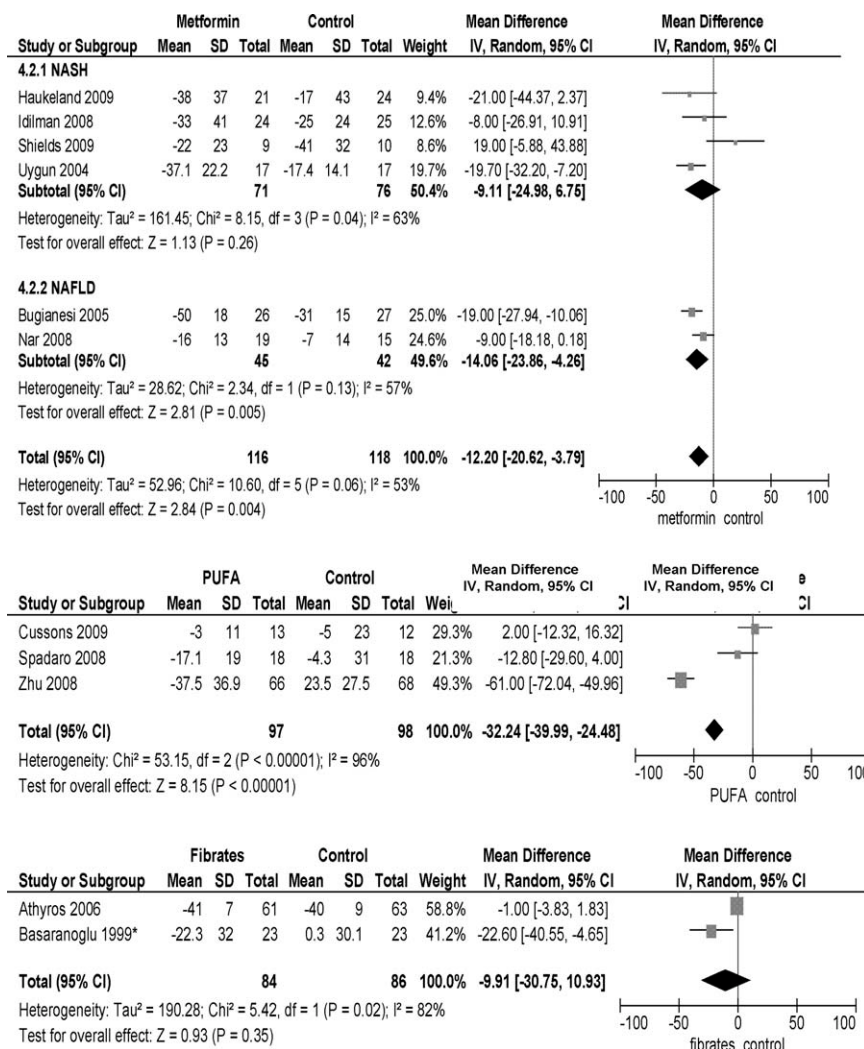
| Study or Subgroup | Metformin Mean | SD | Total | Control Mean | SD | Total | Weight | Mean Difference IV, Random, 95% CI |
|---|---|---|---|---|---|---|---|---|
| **4.2.1 NASH** | | | | | | | | |
| Haukeland 2009 | -38 | 37 | 21 | -17 | 43 | 24 | 9.4% | -21.00 [-44.37, 2.37] |
| Idilman 2008 | -33 | 41 | 24 | -25 | 24 | 25 | 12.6% | -8.00 [-26.91, 10.91] |
| Shields 2009 | -22 | 23 | 9 | -41 | 32 | 10 | 8.6% | 19.00 [-5.88, 43.88] |
| Uygun 2004 | -37.1 | 22.2 | 17 | -17.4 | 14.1 | 17 | 19.7% | -19.70 [-32.20, -7.20] |
| **Subtotal (95% CI)** | | | **71** | | | **76** | **50.4%** | **-9.11 [-24.98, 6.75]** |

Heterogeneity: Tau² = 161.45; Chi² = 8.15, df = 3 (P = 0.04); I² = 63%
Test for overall effect: Z = 1.13 (P = 0.26)

| Study or Subgroup | Mean | SD | Total | Mean | SD | Total | Weight | Mean Difference IV, Random, 95% CI |
|---|---|---|---|---|---|---|---|---|
| **4.2.2 NAFLD** | | | | | | | | |
| Bugianesi 2005 | -50 | 18 | 26 | -31 | 15 | 27 | 25.0% | -19.00 [-27.94, -10.06] |
| Nar 2008 | -16 | 13 | 19 | -7 | 14 | 15 | 24.6% | -9.00 [-18.18, 0.18] |
| **Subtotal (95% CI)** | | | **45** | | | **42** | **49.6%** | **-14.06 [-23.86, -4.26]** |

Heterogeneity: Tau² = 28.62; Chi² = 2.34, df = 1 (P = 0.13); I² = 57%
Test for overall effect: Z = 2.81 (P = 0.005)

**Total (95% CI)** **116** **118** **100.0%** **-12.20 [-20.62, -3.79]**
Heterogeneity: Tau² = 52.96; Chi² = 10.60, df = 5 (P = 0.06); I² = 53%
Test for overall effect: Z = 2.84 (P = 0.004)

Mean Difference IV, Random, 95% CI
-100 -50 0 50 100
metformin control

| Study or Subgroup | PUFA Mean | SD | Total | Control Mean | SD | Total | Wei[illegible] | Mean Difference IV, Random, 95% CI |
|---|---|---|---|---|---|---|---|---|
| Cussons 2009 | -3 | 11 | 13 | -5 | 23 | 12 | 29.3% | 2.00 [-12.32, 16.32] |
| Spadaro 2008 | -17.1 | 19 | 18 | -4.3 | 31 | 18 | 21.3% | -12.80 [-29.60, 4.00] |
| Zhu 2008 | -37.5 | 36.9 | 66 | 23.5 | 27.5 | 68 | 49.3% | -61.00 [-72.04, -49.96] |
| **Total (95% CI)** | | | **97** | | | **98** | **100.0%** | **-32.24 [-39.99, -24.48]** |

Heterogeneity: Chi² = 53.15, df = 2 (P < 0.00001); I² = 96%
Test for overall effect: Z = 8.15 (P < 0.00001)

Mean Difference IV, Random, 95% CI e CI
-100 -50 0 50 10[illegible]
PUFA control

| Study or Subgroup | Fibrates Mean | SD | Total | Control Mean | SD | Total | Weight | Mean Difference IV, Random, 95% CI |
|---|---|---|---|---|---|---|---|---|
| Athyros 2006 | -41 | 7 | 61 | -40 | 9 | 63 | 58.8% | -1.00 [-3.83, 1.83] |
| Basaranoglu 1999* | -22.3 | 32 | 23 | 0.3 | 30.1 | 23 | 41.2% | -22.60 [-40.55, -4.65] |
| **Total (95% CI)** | | | **84** | | | **86** | **100.0%** | **-9.91 [-30.75, 10.93]** |

Heterogeneity: Tau² = 190.28; Chi² = 5.42, df = 1 (P = 0.02); I² = 82%
Test for overall effect: Z = 0.93 (P = 0.35)

Mean Difference IV, Random, 95% CI
-100 -50 0 50 100
fibrates control